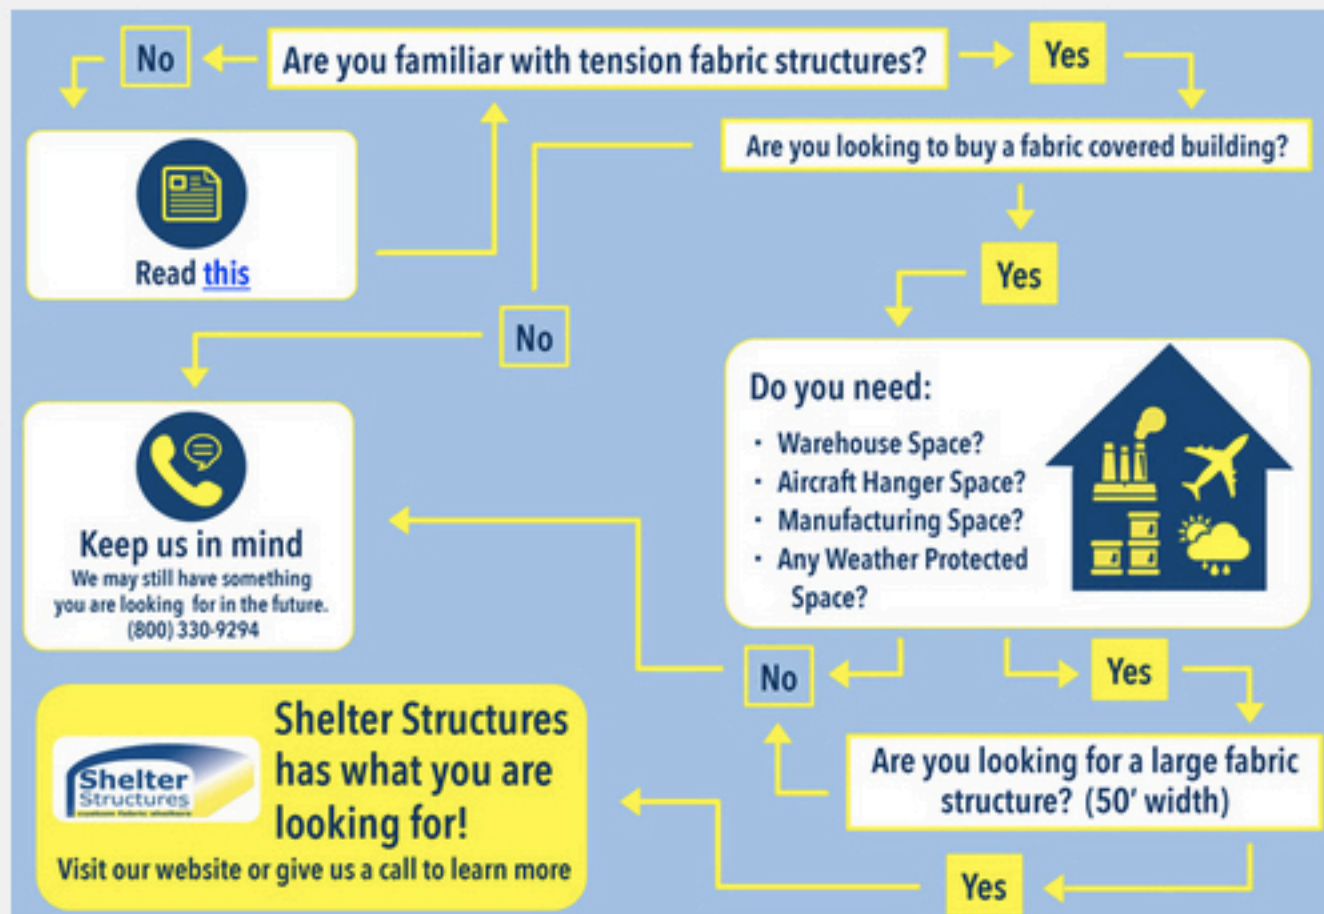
No

Are you familiar with tension fabric structures?

Yes

Read this

Are you looking to buy a fabric covered building?

Yes

No

Do you need:
- Warehouse Space?
- Aircraft Hanger Space?
- Manufacturing Space?
- Any Weather Protected Space?

Keep us in mind
We may still have something you are looking for in the future.
(800) 330-9294

No

Yes

Shelter Structures

Shelter Structures has what you are looking for!
Visit our website or give us a call to learn more

Are you looking for a large fabric structure? (50' width)

Yes